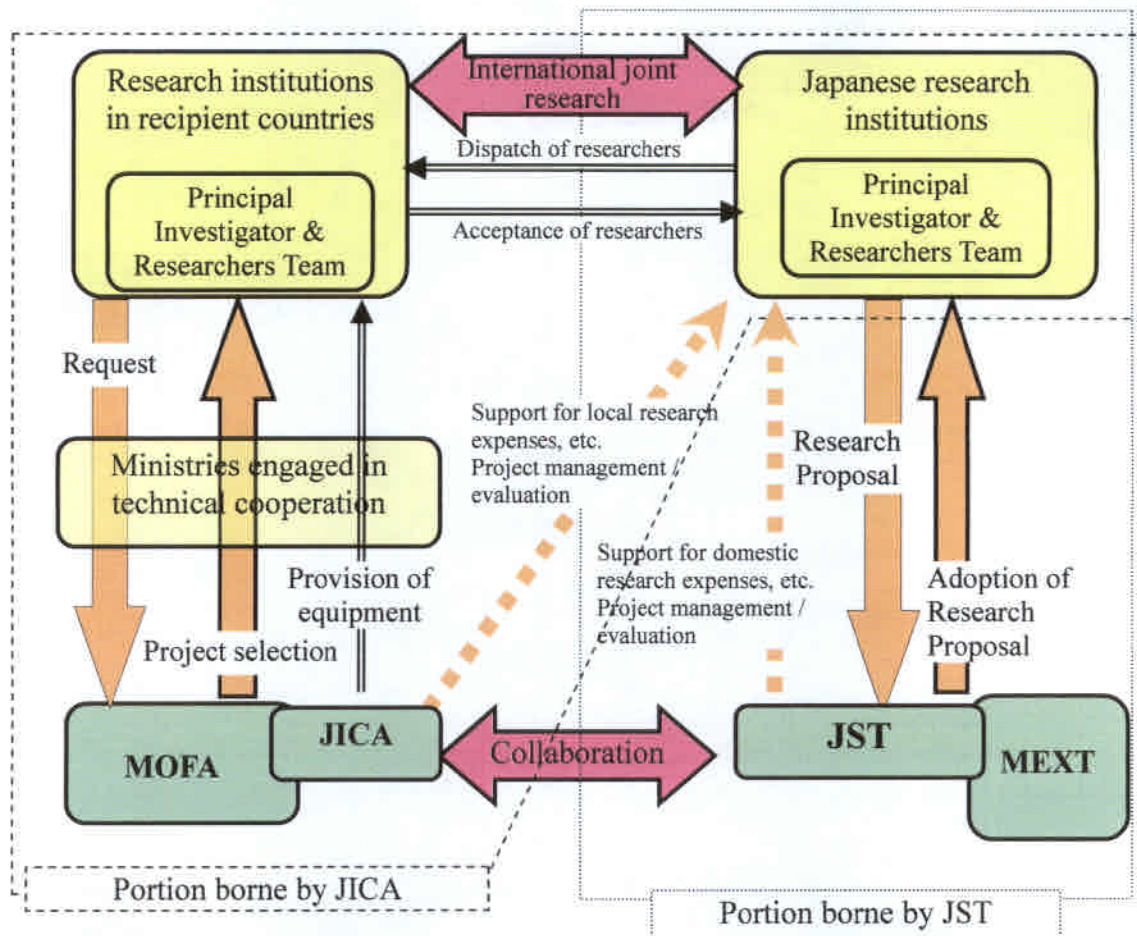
Research institutions in recipient countries

International joint research

Japanese research institutions

Dispatch of researchers

Principal Investigator & Researchers Team

Acceptance of researchers

Principal Investigator & Researchers Team

Request

Support for local research expenses, etc.
Project management / evaluation

Research Proposal

Ministries engaged in technical cooperation

Support for domestic research expenses, etc.
Project management / evaluation

Provision of equipment

Adoption of Research Proposal

Project selection

MOFA

JICA

Collaboration

JST

MEXT

Portion borne by JICA

Portion borne by JST